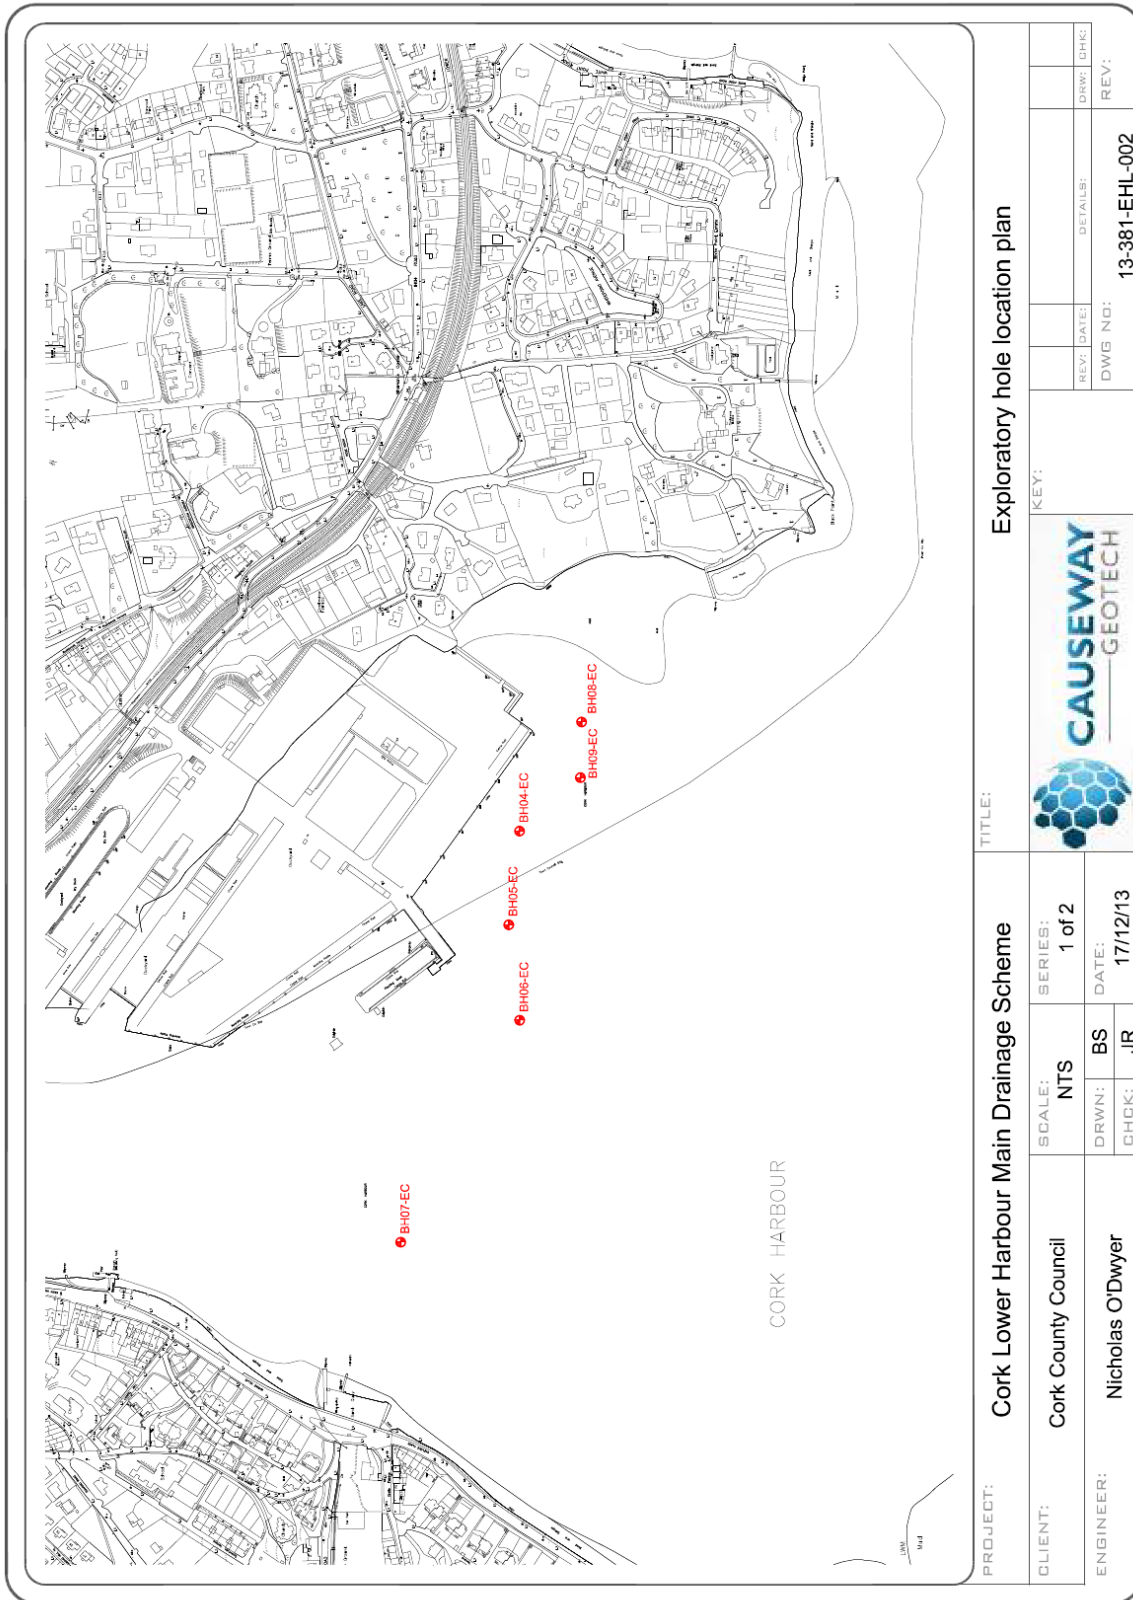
BH08-EC
BH09-EC
BH04-EC
BH05-EC
BH06-EC
BH07-EC
CORK HARBOUR

PROJECT:
Cork Lower Harbour Main Drainage Scheme

TITLE:
Exploratory hole location plan

CLIENT:
Cork County Council

SCALE:
NTS

SERIES:
1 of 2

KEY:

CAUSEWAY
GEOTECH

ENGINEER:
Nicholas O'Dwyer

DRWN:
BS

CHCK:
JR

DATE:
17/12/13

DWG No:
13-381-EHL-002

REV:

REV: DATE: DETAILS: DRW: CHK: